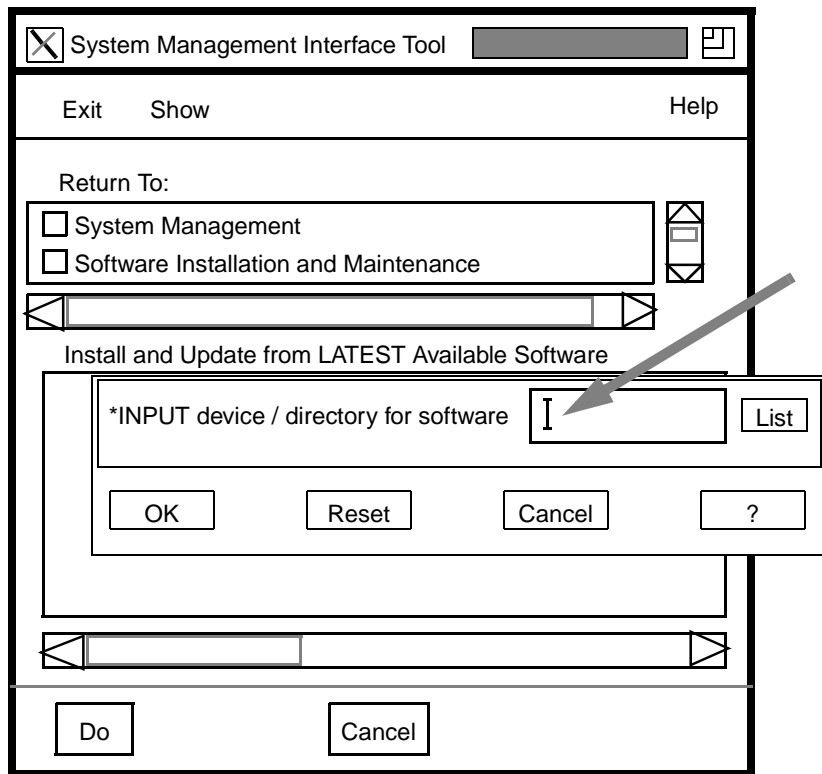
System Management Interface Tool

Exit Show Help

Return To:

System Management

Software Installation and Maintenance

Install and Update from LATEST Available Software

*INPUT device / directory for software

List

OK Reset Cancel ?

Do Cancel